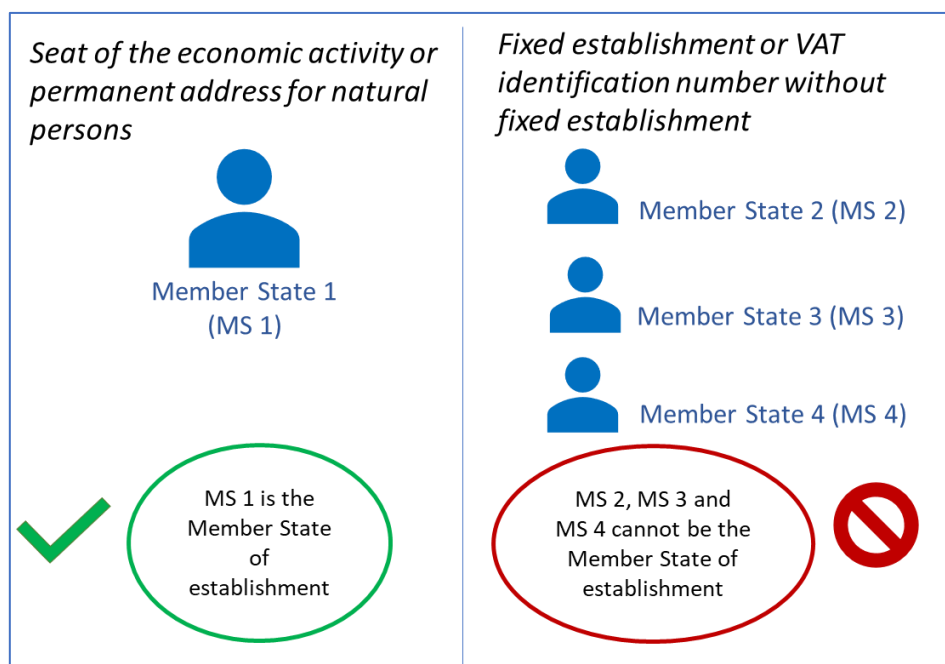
Seat of the economic activity or permanent address for natural persons

Member State 1 (MS 1)

MS 1 is the Member State of establishment

Fixed establishment or VAT identification number without fixed establishment

Member State 2 (MS 2)

Member State 3 (MS 3)

Member State 4 (MS 4)

MS 2, MS 3 and MS 4 cannot be the Member State of establishment